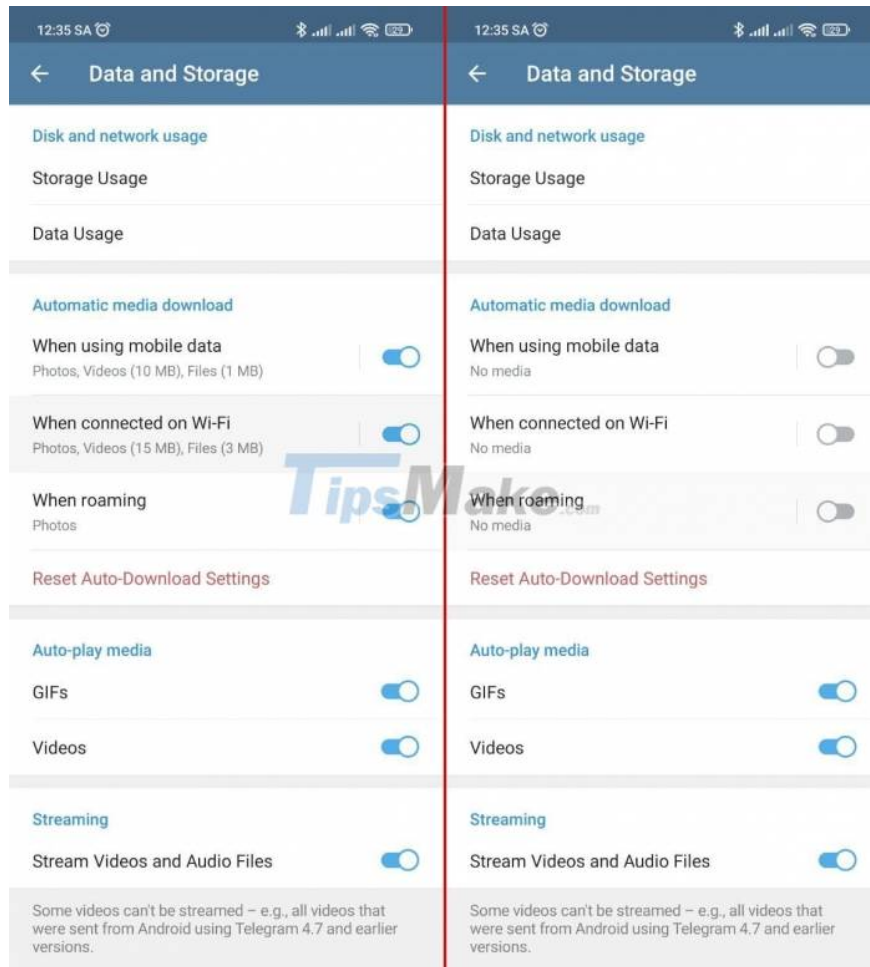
12:35 SA

Data and Storage

Disk and network usage

Storage Usage

Data Usage

Automatic media download

When using mobile data
Photos, Videos (10 MB), Files (1 MB)

When connected on Wi-Fi
Photos, Videos (15 MB), Files (3 MB)

When roaming
Photos

Reset Auto-Download Settings

Auto-play media

GIFs

Videos

Streaming

Stream Videos and Audio Files

Some videos can't be streamed – e.g., all videos that were sent from Android using Telegram 4.7 and earlier versions.

12:35 SA

Data and Storage

Disk and network usage

Storage Usage

Data Usage

Automatic media download

When using mobile data
No media

When connected on Wi-Fi
No media

When roaming
No media

Reset Auto-Download Settings

Auto-play media

GIFs

Videos

Streaming

Stream Videos and Audio Files

Some videos can't be streamed – e.g., all videos that were sent from Android using Telegram 4.7 and earlier versions.

TipsMake.com